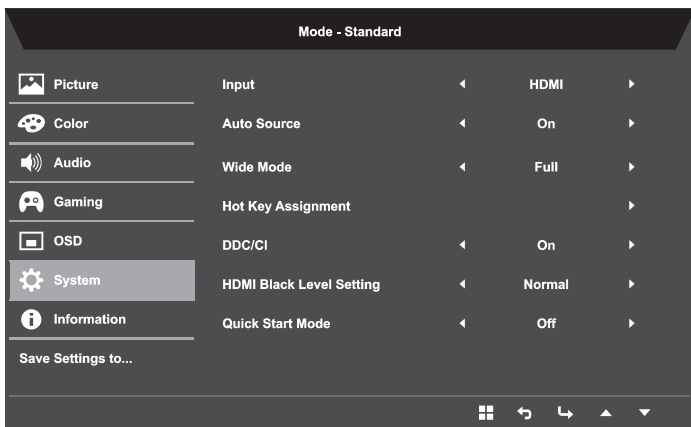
Mode - Standard

Picture
Color
Audio
Gaming
OSD
System
Information
Save Settings to...

| Input | ◄ | HDMI | ► |
|---|---|---|---|
| Auto Source | ◄ | On | ► |
| Wide Mode | ◄ | Full | ► |
| Hot Key Assignment | | | ► |
| DDC/CI | ◄ | On | ► |
| HDMI Black Level Setting | ◄ | Normal | ► |
| Quick Start Mode | ◄ | Off | ► |